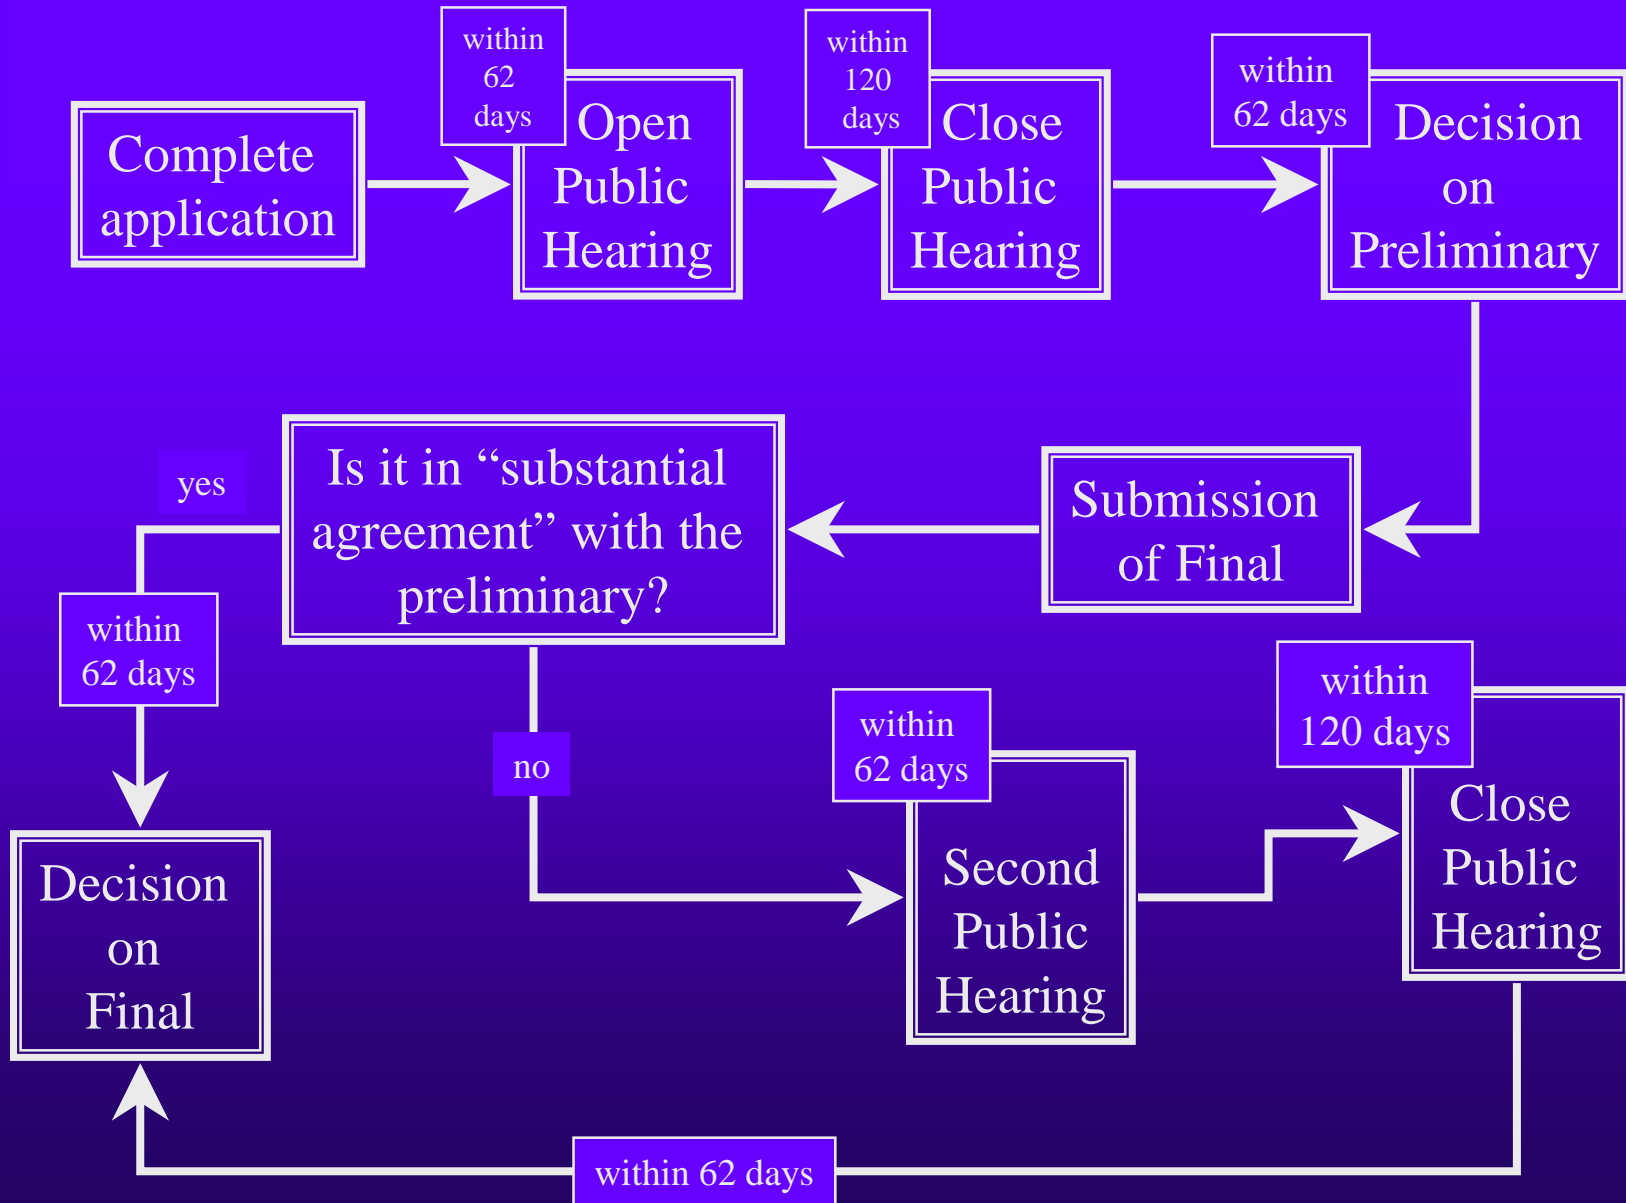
Complete application

within 62 days

Open Public Hearing

within 120 days

Close Public Hearing

within 62 days

Decision on Preliminary

Submission of Final

Is it in “substantial agreement” with the preliminary?

yes

within 62 days

Decision on Final

no

within 62 days

Second Public Hearing

within 120 days

Close Public Hearing

within 62 days